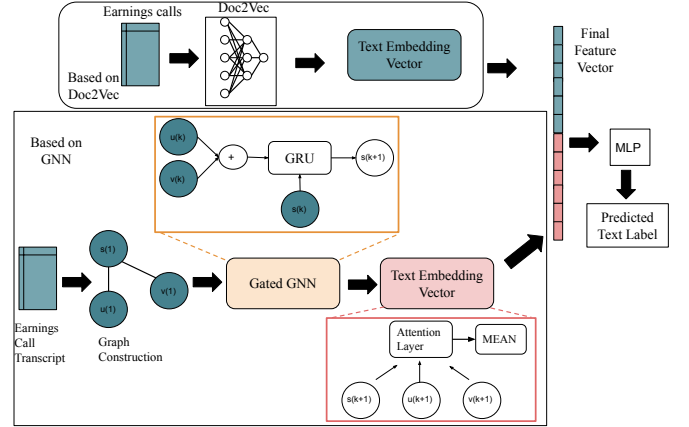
Earnings calls

Doc2Vec

Based on Doc2Vec

Text Embedding Vector

Final Feature Vector

Based on GNN

u(k)

v(k)

+

GRU

s(k+1)

s(k)

MLP

Predicted Text Label

s(1)

u(1)

v(1)

Gated GNN

Text Embedding Vector

Earnings Call Transcript

Graph Construction

Attention Layer

MEAN

s(k+1)

u(k+1)

v(k+1)